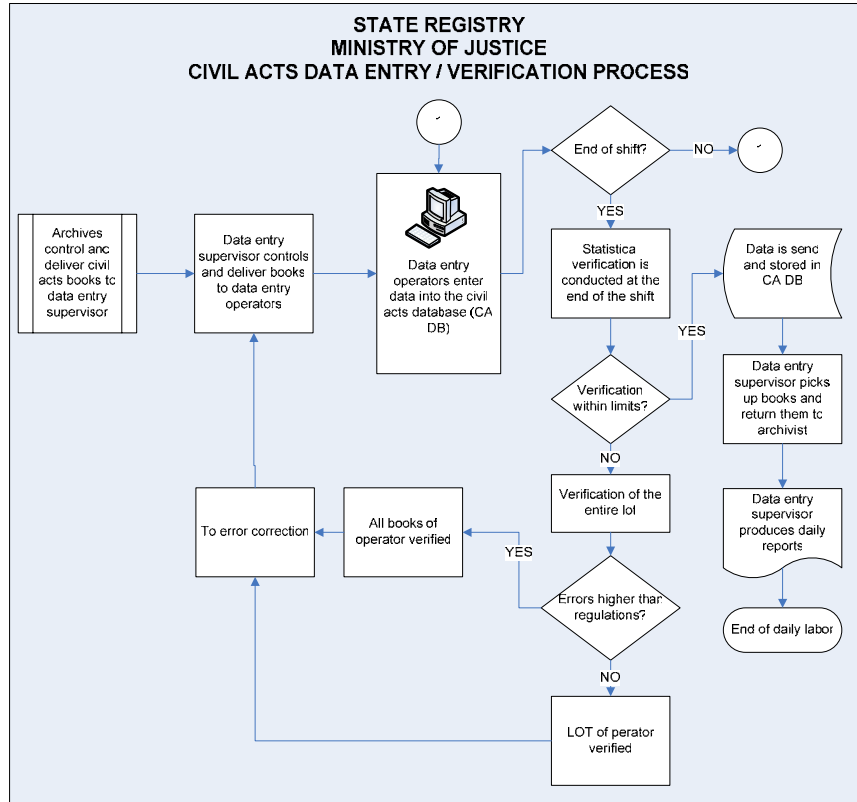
STATE REGISTRY
MINISTRY OF JUSTICE
CIVIL ACTS DATA ENTRY / VERIFICATION PROCESS

Archives control anc deliver civil acts books tc data entry supervisor

Data entry supervisor controls and deliver books to data entry operators

Data entry operators enter data into the civil acts database (CA DB)

End of shift?

NO

YES

Statistica verification is conducted at the end of the shift

Data is send and stored in CA DB

YES

Verification within limits?

Data entry supervisor picks up books and return them tc archivist

NO

Verification of the entire lot

Data entry supervisor produces daily reports

To error correction

All books of operator verified

YES

Errors higher thar regulations?

End of daily labor

NO

LOT of perator verified